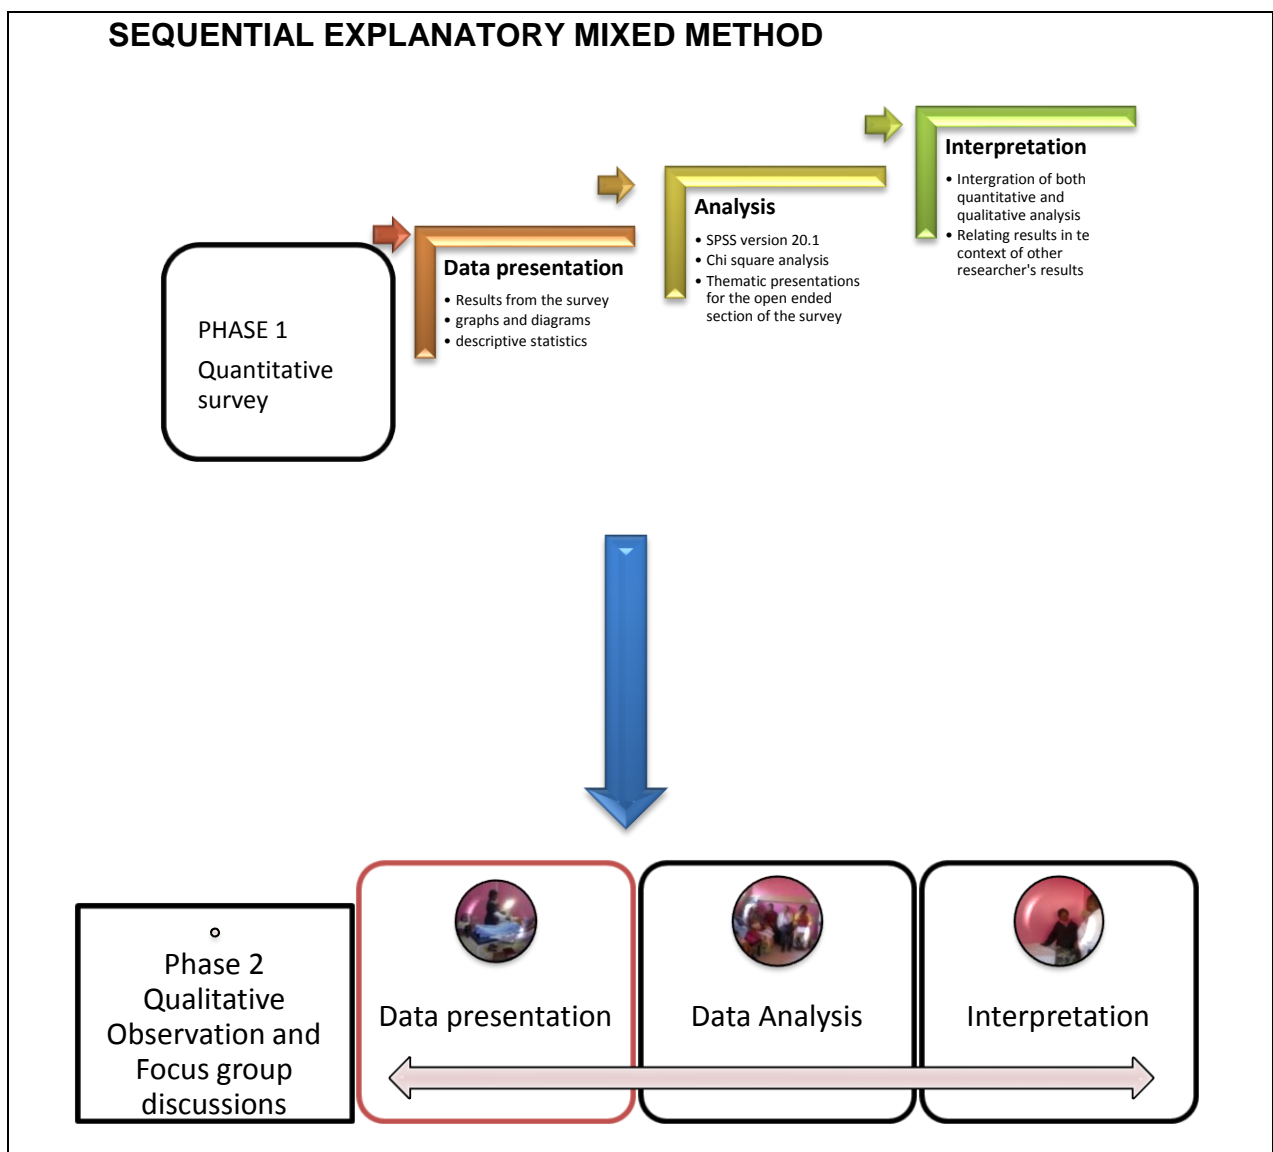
SEQUENTIAL EXPLANATORY MIXED METHOD

PHASE 1

Quantitative survey

Data presentation

• Results from the survey
• graphs and diagrams
• descriptive statistics

Analysis

• SPSS version 20.1
• Chi square analysis
• Thematic presentations for the open ended section of the survey

Interpretation

• Intergration of both quantitative and qualitative analysis
• Relating results in te context of other researcher's results

Phase 2 Qualitative Observation and Focus group discussions

Data presentation

Data Analysis

Interpretation